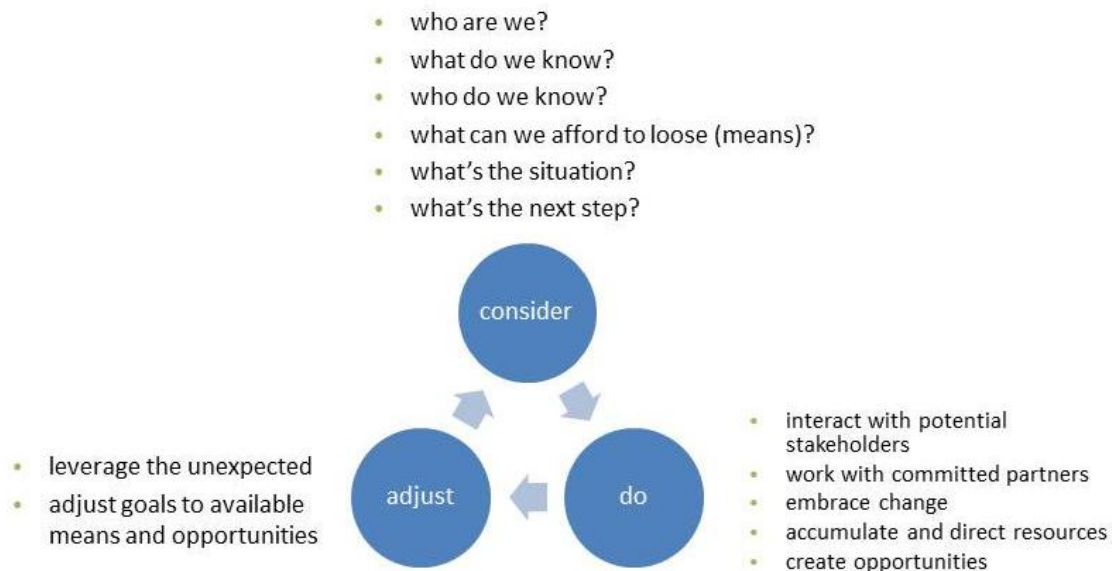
- who are we?
- what do we know?
- who do we know?
- what can we afford to loose (means)?
- what's the situation?
- what's the next step?

consider

- leverage the unexpected
- adjust goals to available means and opportunities

adjust

do

- interact with potential stakeholders
- work with committed partners
- embrace change
- accumulate and direct resources
- create opportunities